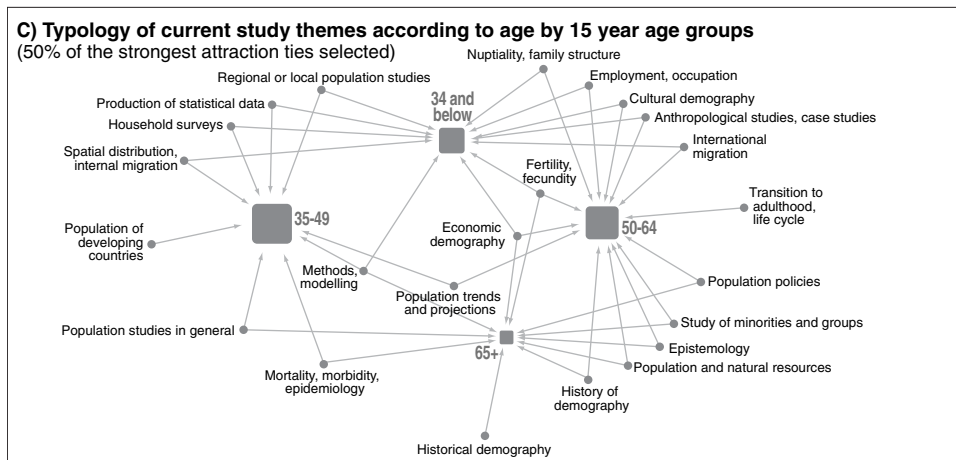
C) Typology of current study themes according to age by 15 year age groups
(50% of the strongest attraction ties selected)

Nuptiality, family structure
Regional or local population studies
Employment, occupation
34 and below
Production of statistical data
Cultural demography
Household surveys
Anthropological studies, case studies
International migration
Spatial distribution, internal migration
Fertility, fecundity
Transition to adulthood, life cycle
35-49
50-64
Population of developing countries
Economic demography
Methods, modelling
Population trends and projections
Population policies
Population studies in general
Study of minorities and groups
65+
Epistemology
Mortality, morbidity, epidemiology
Population and natural resources
History of demography
Historical demography